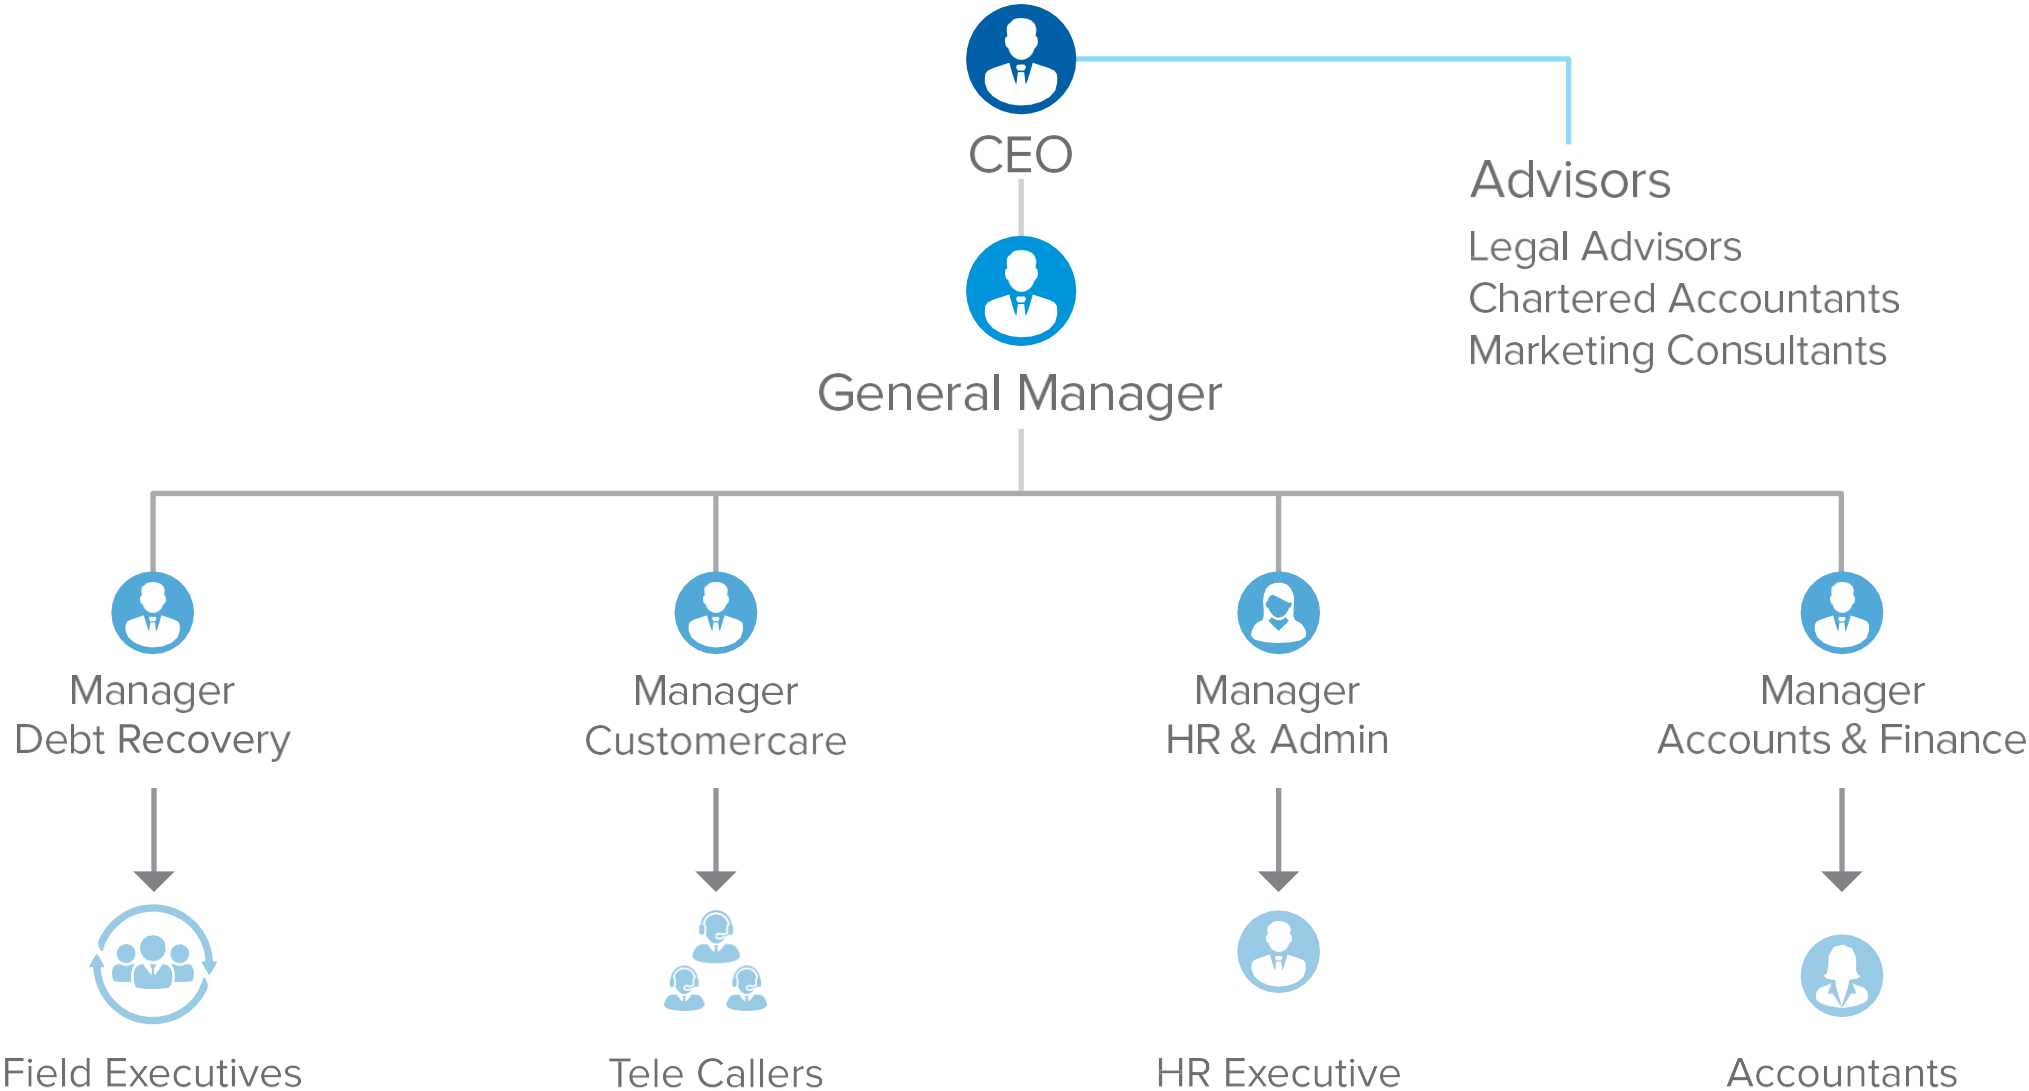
CEO

Advisors

Legal Advisors
Chartered Accountants
Marketing Consultants

General Manager

Manager
Debt Recovery

Field Executives

Manager
Customercare

Tele Callers

Manager
HR & Admin

HR Executive

Manager
Accounts & Finance

Accountants